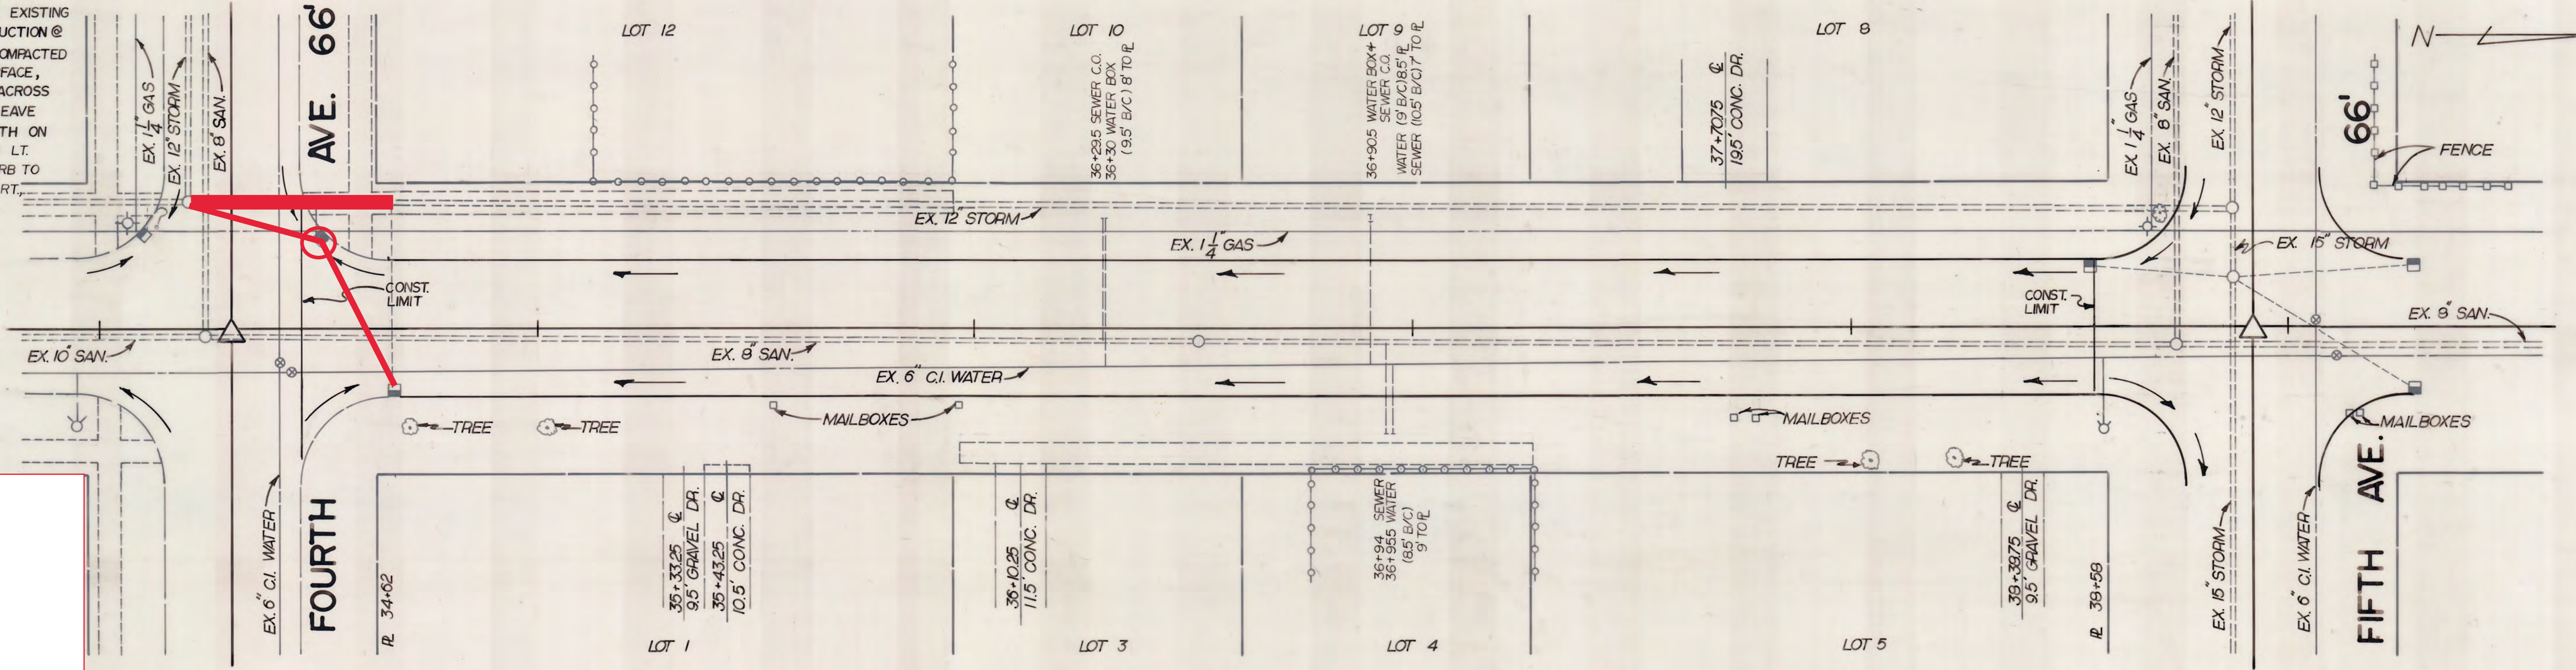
EXISTING
UCTION @
OMPACTED
FACE,
ACROSS
EAVE
TH ON
LT.
RB TO
RT.,

EX. $1\frac{1}{4}$" GAS
EX. 12" STORM
EX. 8" SAN.

AVE. 66'

LOT 12

LOT 10
36+29.5 SEWER C.O.
36+30 WATER BOX
(9.5' B/C) 8' TO ℘

LOT 9
36+90.5 WATER BOX + SEWER C.O.
WATER (9' B/C) 8.5' ℘
SEWER (10.5' B/C) 7' TO ℘

LOT 8
37+70.75 ℄
19.5' CONC. DR.

EX. $1\frac{1}{4}$" GAS
EX. 8" SAN.
EX. 12" STORM

66'
N
FENCE

EX. 12" STORM
EX. $1\frac{1}{4}$" GAS
EX. 15" STORM
CONST. LIMIT
CONST. LIMIT

EX. 10" SAN.
EX. 8" SAN.
EX. 9" SAN.
EX. 6" C.I. WATER

MAILBOXES
MAILBOXES
MAILBOXES
TREE
TREE
TREE
TREE

EX. 6" C.I. WATER
FOURTH
℘ 34+62

35+33.25 ℄
9.5' GRAVEL DR.
35+43.25 ℄
10.5' CONC. DR.

36+10.25 ℄
11.5' CONC. DR.

36+94 SEWER
36+95.5 WATER
(8.5' B/C)
9' TO ℘

39+39.75 ℄
9.5' GRAVEL DR.

℘ 39+59

EX. 15" STORM
EX. 6" C.I. WATER
FIFTH AVE.

LOT 1
LOT 3
LOT 4
LOT 5